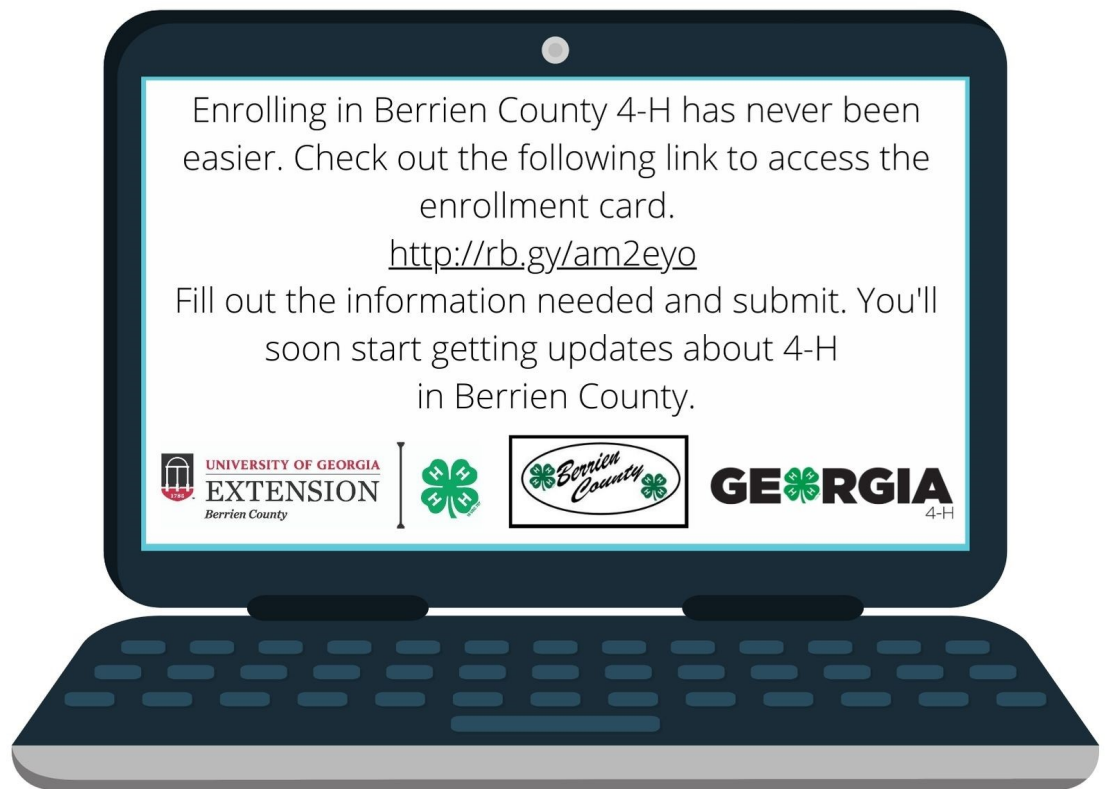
Enrolling in Berrien County 4-H has never been easier. Check out the following link to access the enrollment card.
http://rb.gy/am2eyo
Fill out the information needed and submit. You'll soon start getting updates about 4-H in Berrien County.

1785
UNIVERSITY OF GEORGIA
EXTENSION
Berrien County

H H H H

Berrien County

GEORGIA
4-H